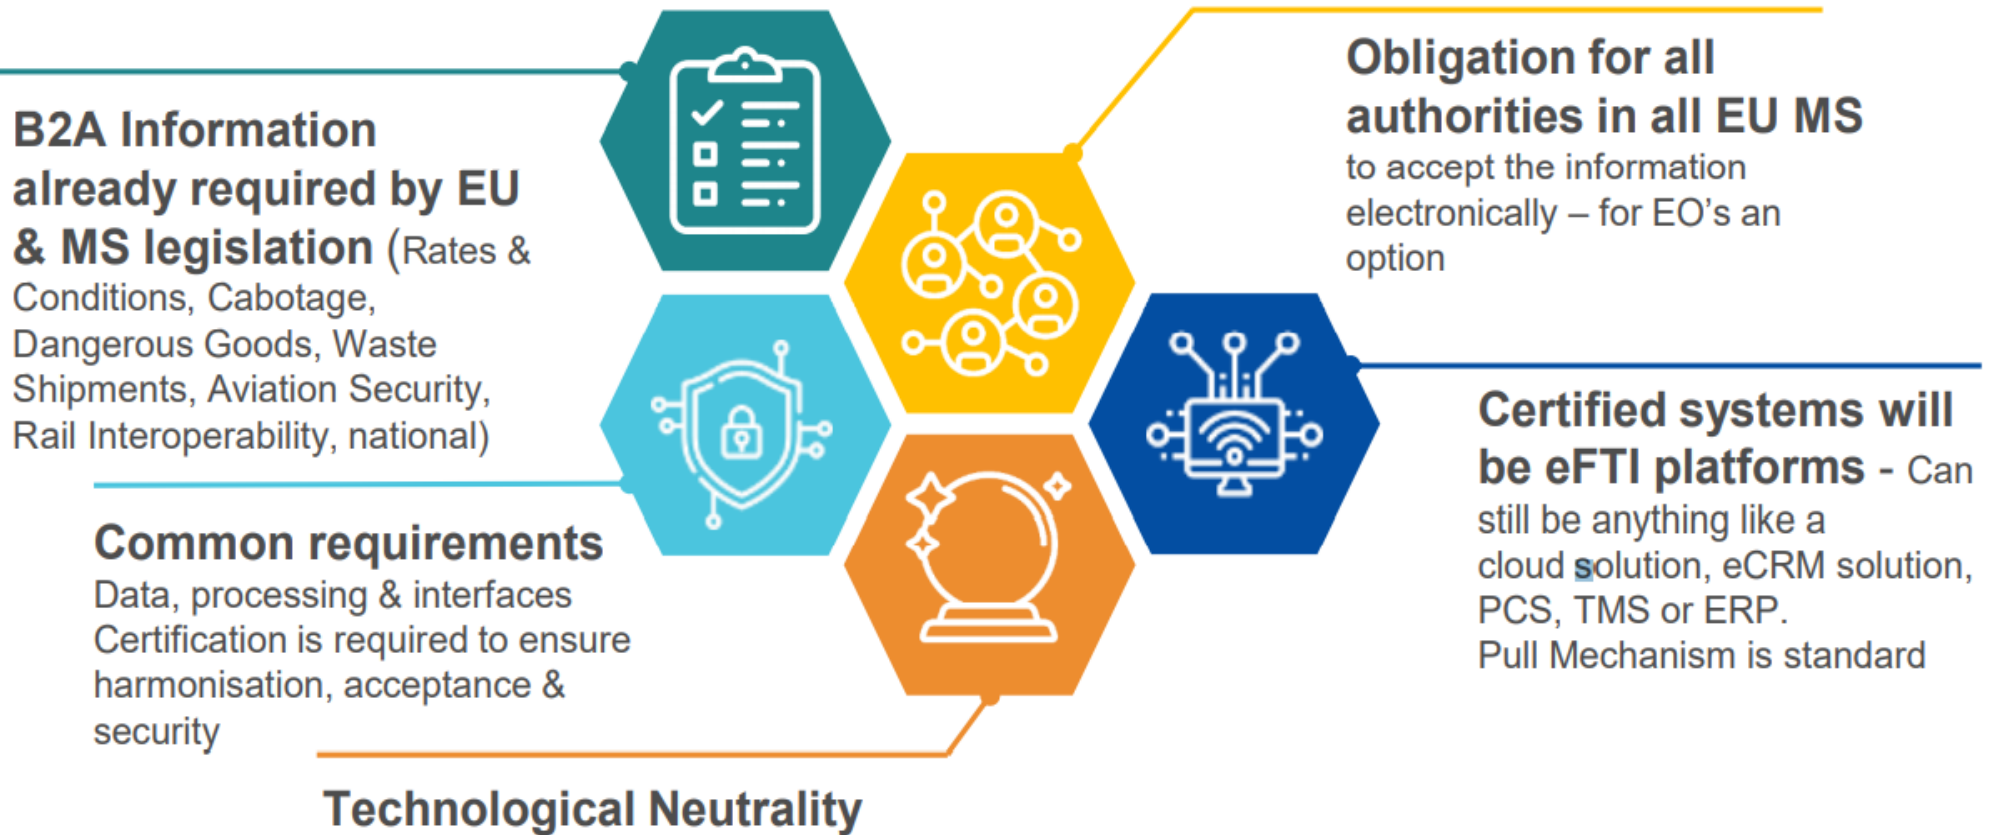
B2A Information already required by EU & MS legislation (Rates & Conditions, Cabotage, Dangerous Goods, Waste Shipments, Aviation Security, Rail Interoperability, national)

Obligation for all authorities in all EU MS to accept the information electronically – for EO's an option

Certified systems will be eFTI platforms - Can still be anything like a cloud solution, eCRM solution, PCS, TMS or ERP. Pull Mechanism is standard

Common requirements Data, processing & interfaces Certification is required to ensure harmonisation, acceptance & security

Technological Neutrality